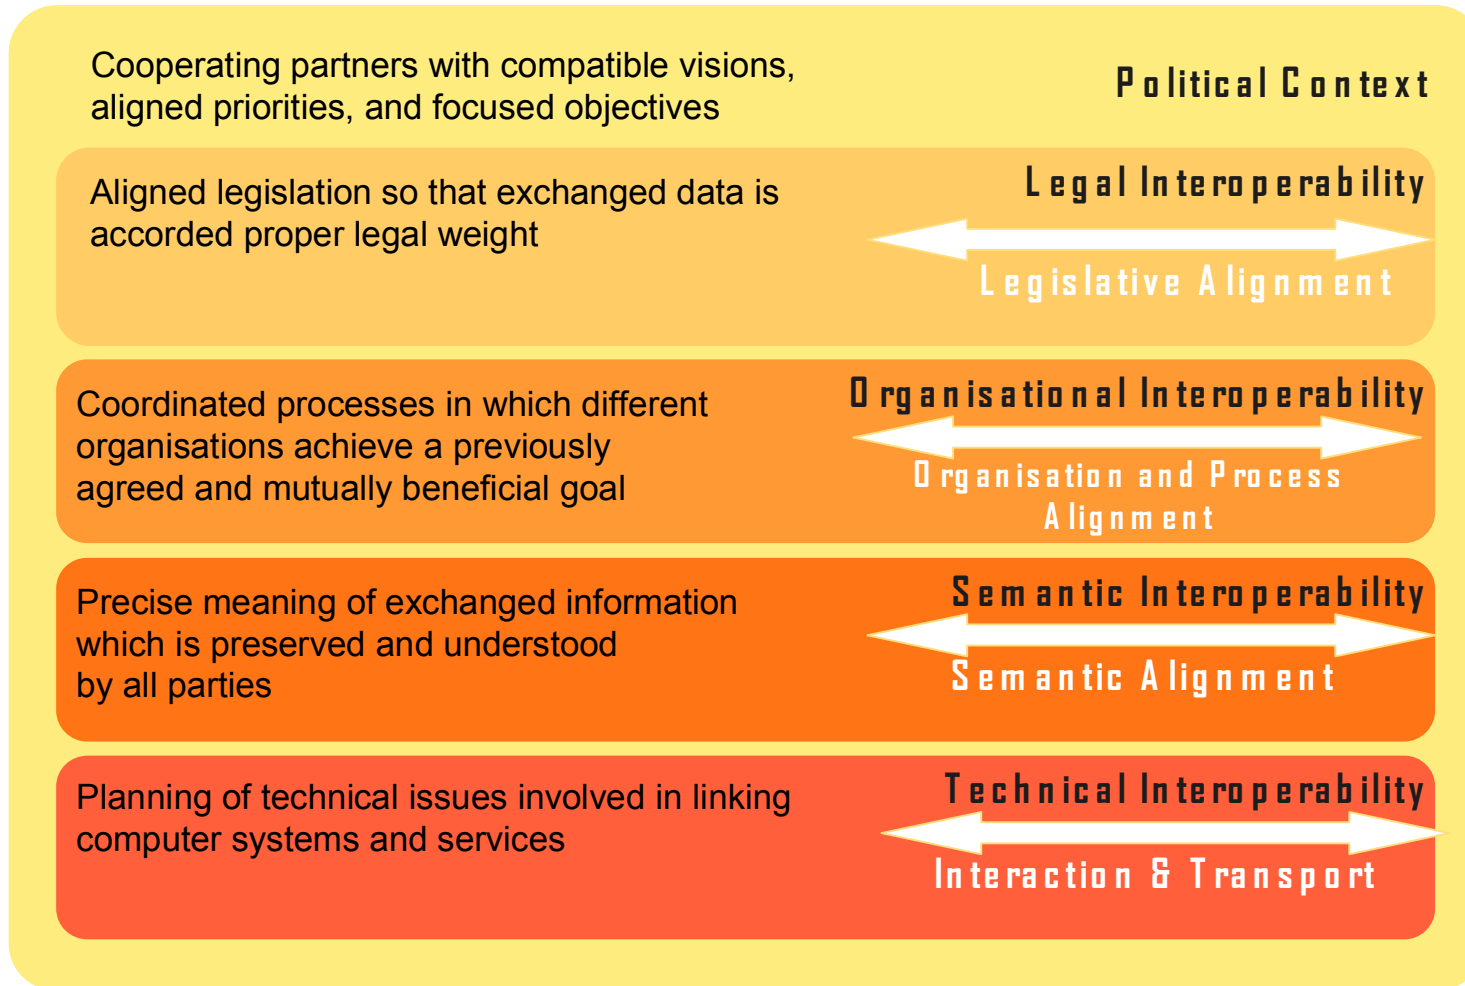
Cooperating partners with compatible visions, aligned priorities, and focused objectives

Political Context

Aligned legislation so that exchanged data is accorded proper legal weight

Legal Interoperability

Legislative Alignment

Coordinated processes in which different organisations achieve a previously agreed and mutually beneficial goal

Organisational Interoperability

Organisation and Process Alignment

Precise meaning of exchanged information which is preserved and understood by all parties

Semantic Interoperability

Semantic Alignment

Planning of technical issues involved in linking computer systems and services

Technical Interoperability

Interaction & Transport